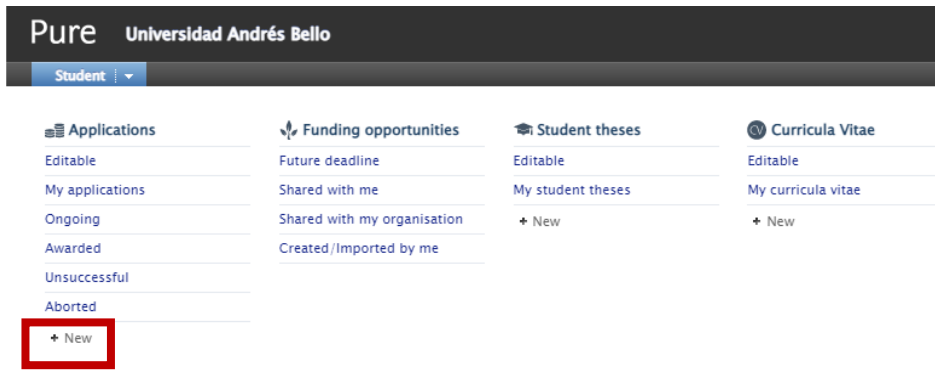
Pure Universidad Andrés Bello

Student

Applications
Editable
My applications
Ongoing
Awarded
Unsuccessful
Aborted
+ New

Funding opportunities
Future deadline
Shared with me
Shared with my organisation
Created/Imported by me

Student theses
Editable
My student theses
+ New

Curricula Vitae
Editable
My curricula vitae
+ New